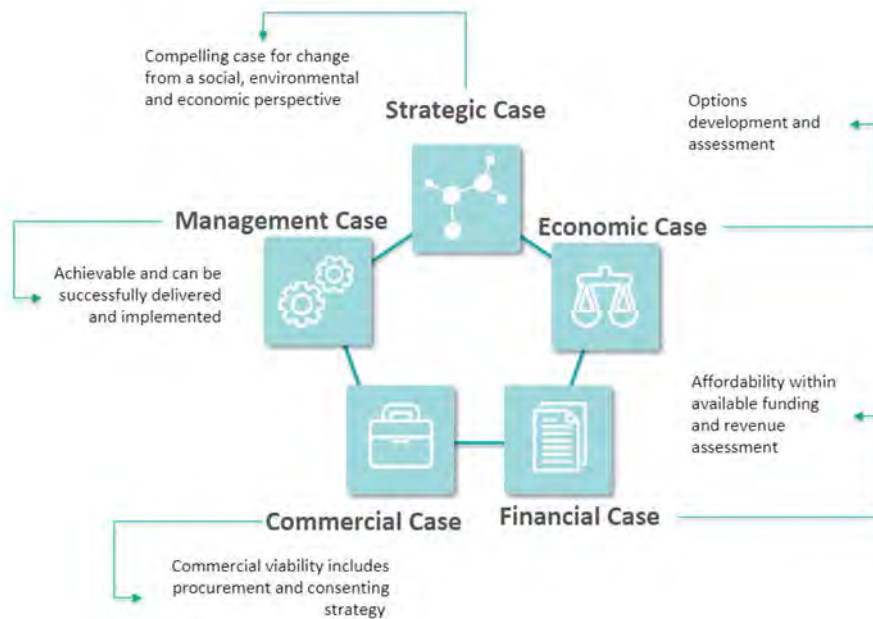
Compelling case for change from a social, environmental and economic perspective

Strategic Case

Options development and assessment

Management Case

Economic Case

Achievable and can be successfully delivered and implemented

Affordability within available funding and revenue assessment

Commercial Case

Financial Case

Commercial viability includes procurement and consenting strategy